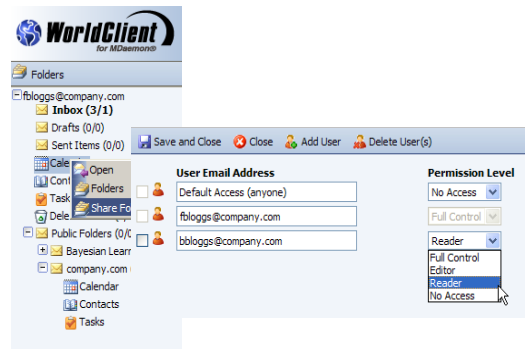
WorldClient for MDaemon®

Folders

fbloggs@company.com
Inbox (3/1)
Drafts (0/0)
Sent Items (0/0)
Calen
Conta
Tasks
Dele
Public Folders (0/0
Bayesian Learn
company.com
Calendar
Contacts
Tasks

Open
Folders
Share Fo

Save and Close | Close | Add User | Delete User(s)

| | User Email Address | Permission Level |
|---|---|---|
| | Default Access (anyone) | No Access |
| | fbloggs@company.com | Full Control |
| | bbloggs@company.com | Reader |

Full Control
Editor
Reader
No Access